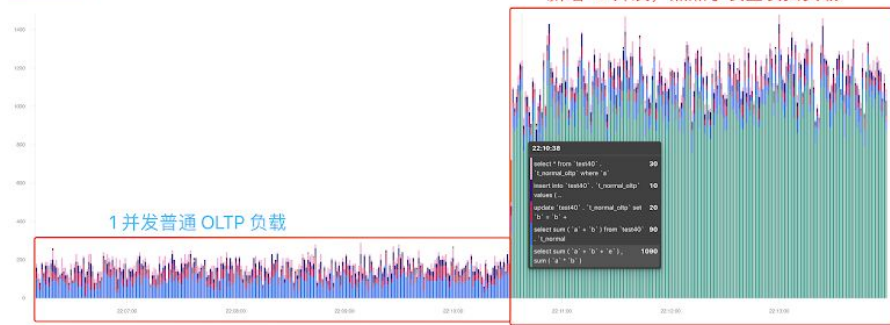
1400
1200
1000
800
600
400
200
0

1 并发普通 OLTP 负载

22:07:00
22:08:00
22:09:00
22:10:00
22:11:00
22:12:00
22:13:00

22:10:38

| | |
|---|---|
| select * from `test40` . `t_normal_oltp` where `a` | 30 |
| insert into `test40` . `t_normal_oltp` values ( ... | 10 |
| update `test40` . `t_normal_oltp` set `b` = `b` + | 20 |
| select sum ( `a` + `b` ) from `test40` . `t_normal | 90 |
| select sum ( `a` + `b` + `e` ) , sum ( `a` * `b` ) | 1090 |

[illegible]